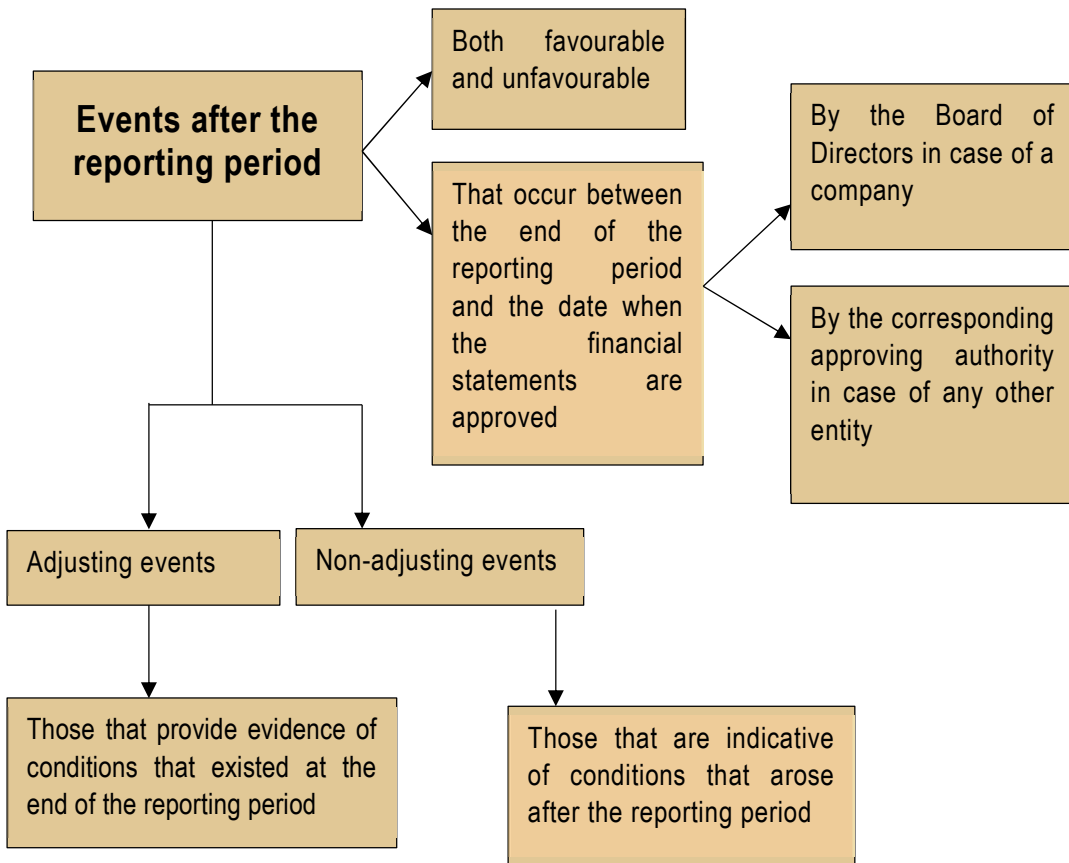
Events after the reporting period

Both favourable and unfavourable

That occur between the end of the reporting period and the date when the financial statements are approved

By the Board of Directors in case of a company

By the corresponding approving authority in case of any other entity

Adjusting events

Non-adjusting events

Those that provide evidence of conditions that existed at the end of the reporting period

Those that are indicative of conditions that arose after the reporting period